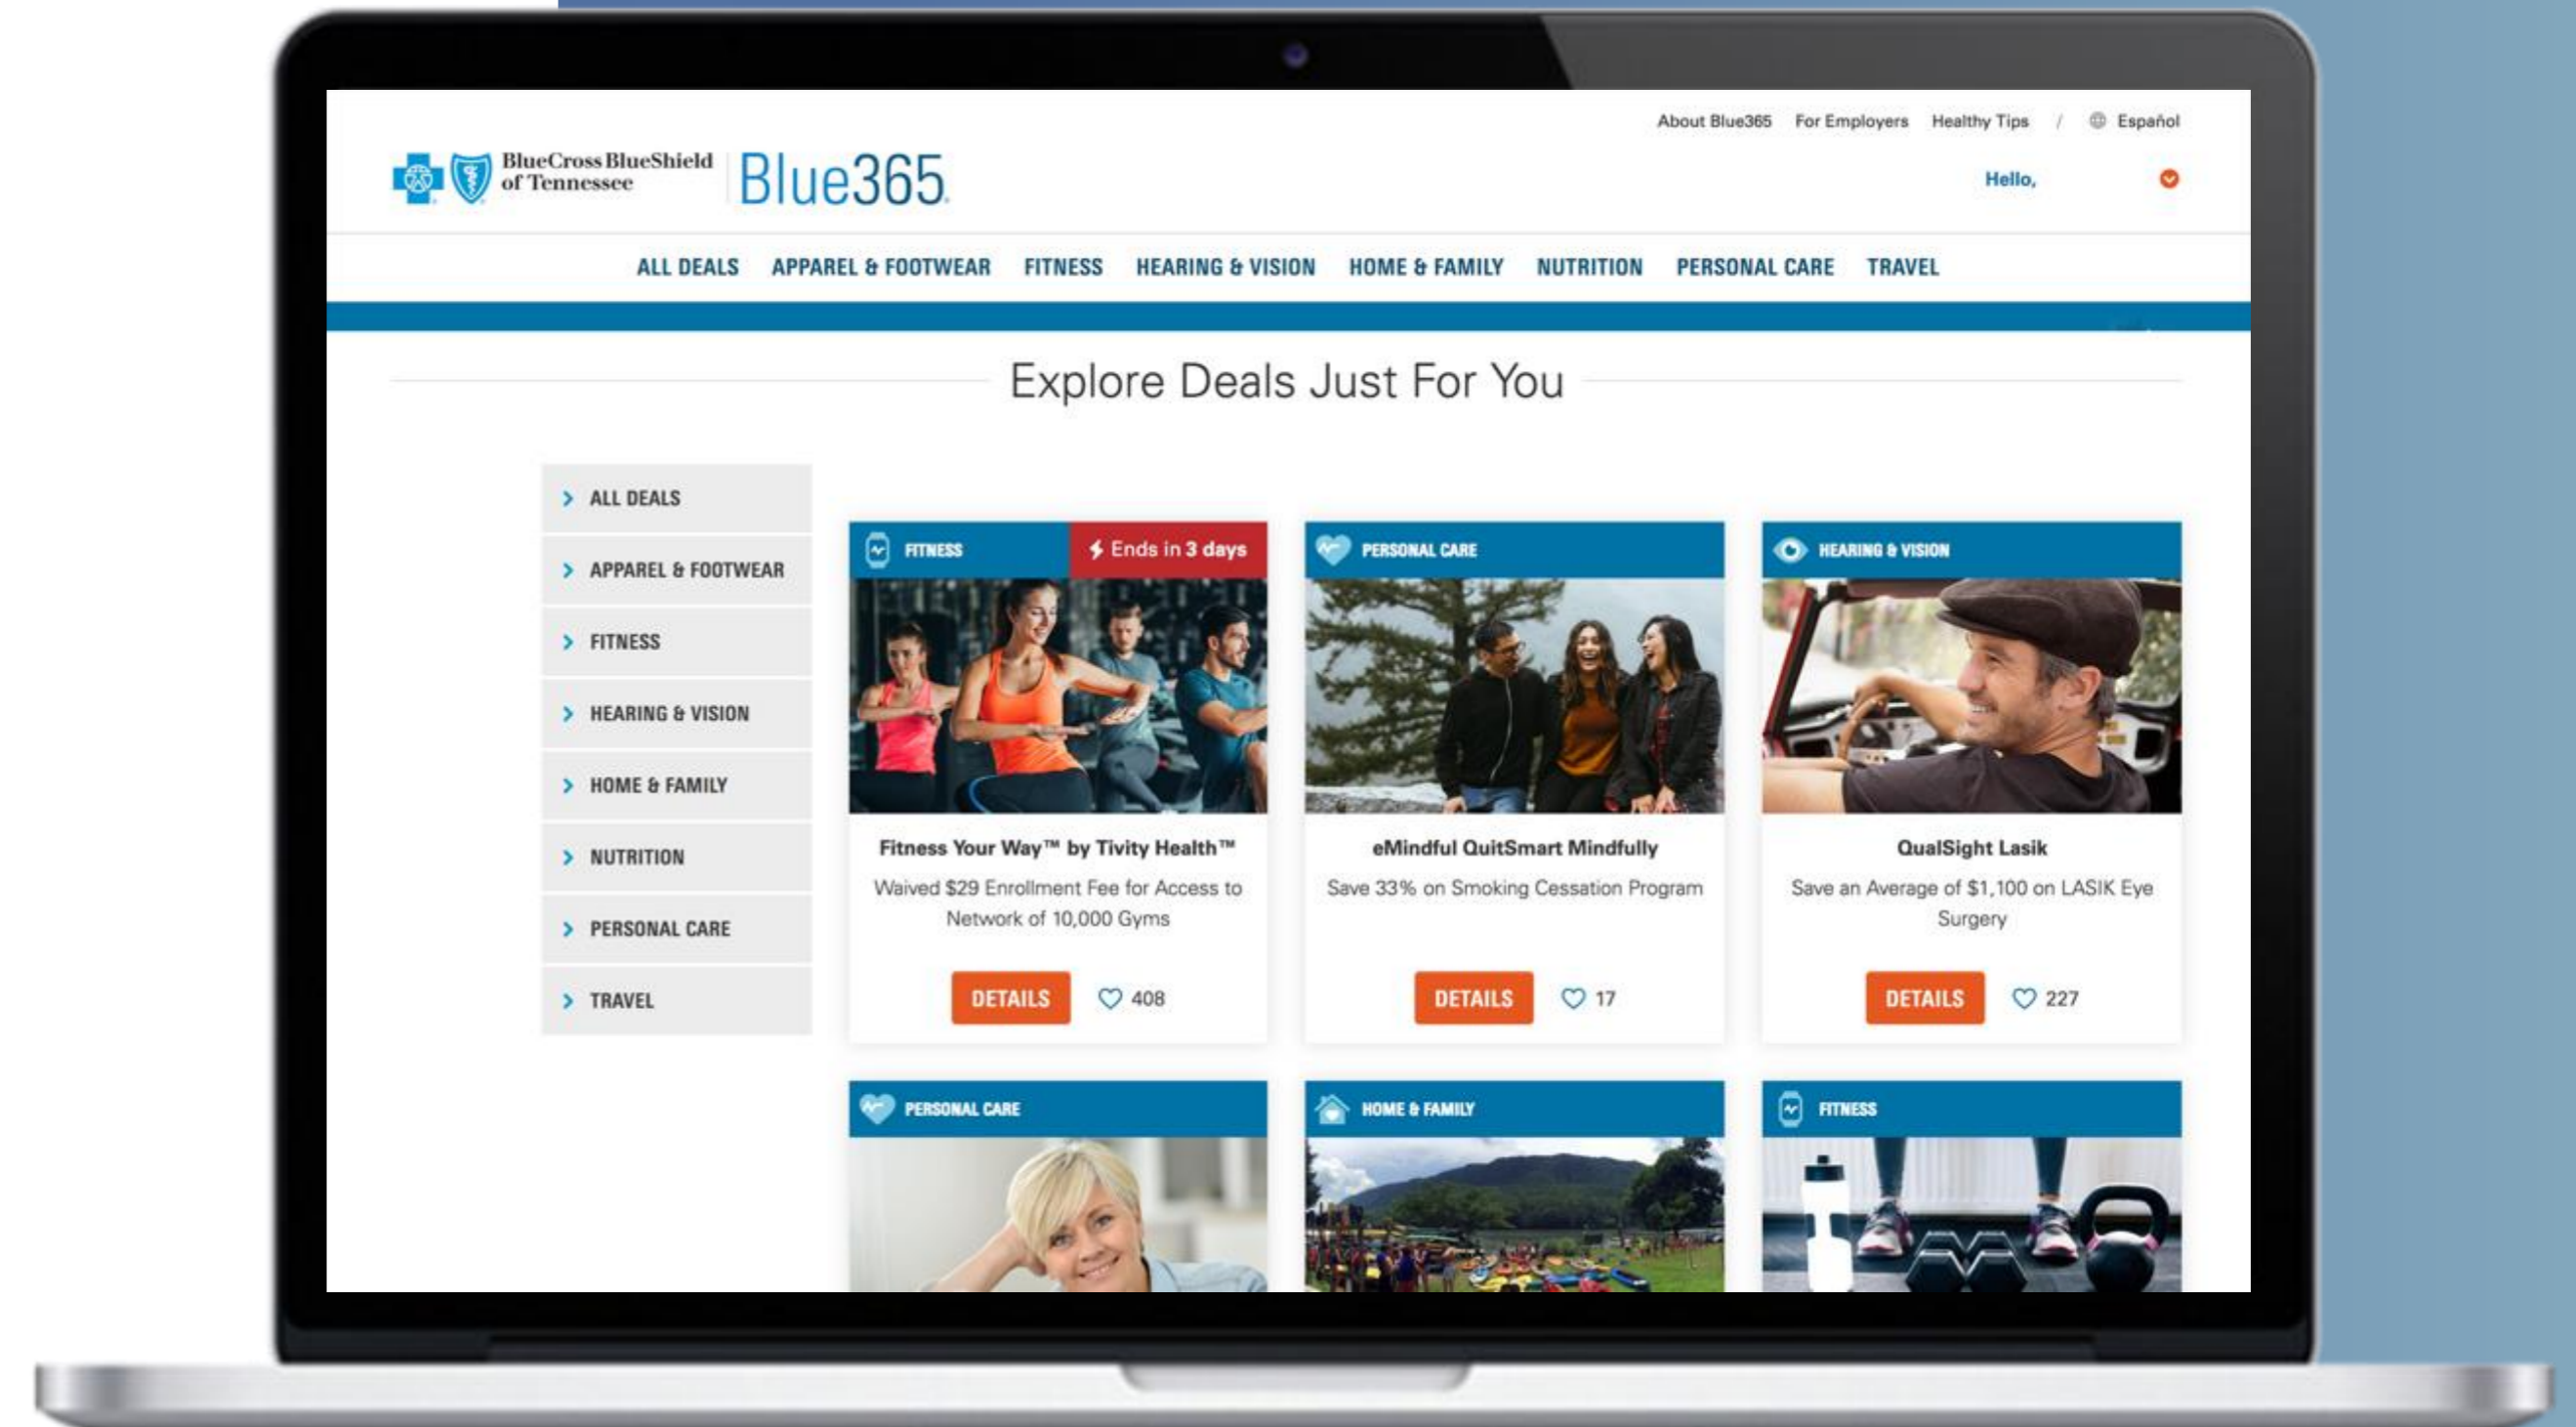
About Blue365 For Employers Healthy Tips / Español

BlueCross BlueShield of Tennessee Blue365

Hello,

ALL DEALS APPAREL & FOOTWEAR FITNESS HEARING & VISION HOME & FAMILY NUTRITION PERSONAL CARE TRAVEL

Explore Deals Just For You

ALL DEALS
APPAREL & FOOTWEAR
FITNESS
HEARING & VISION
HOME & FAMILY
NUTRITION
PERSONAL CARE
TRAVEL

FITNESS Ends in 3 days

Fitness Your Way™ by Tivity Health™

Waived $29 Enrollment Fee for Access to Network of 10,000 Gyms

DETAILS 408

PERSONAL CARE

eMindful QuitSmart Mindfully

Save 33% on Smoking Cessation Program

DETAILS 17

HEARING & VISION

QualSight Lasik

Save an Average of $1,100 on LASIK Eye Surgery

DETAILS 227

PERSONAL CARE

HOME & FAMILY

FITNESS